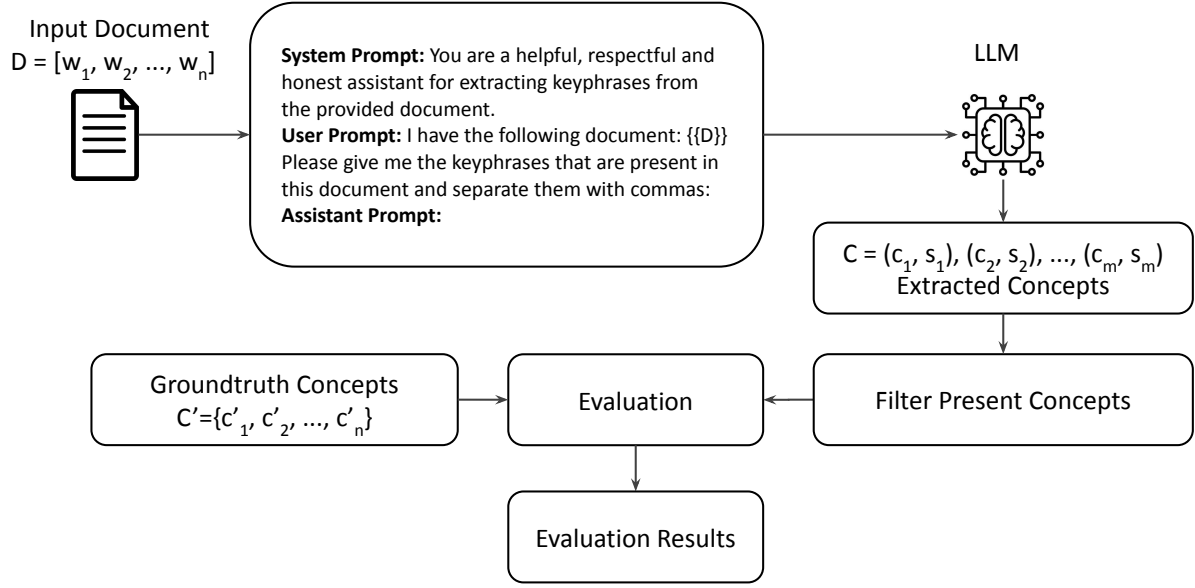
Input Document
$D = [w_1, w_2, ..., w_n]$

**System Prompt:** You are a helpful, respectful and honest assistant for extracting keyphrases from the provided document.
**User Prompt:** I have the following document: {{D}} Please give me the keyphrases that are present in this document and separate them with commas:
**Assistant Prompt:**

LLM

$C = (c_1, s_1), (c_2, s_2), ..., (c_m, s_m)$
Extracted Concepts

Groundtruth Concepts
$C' = \{c'_1, c'_2, ..., c'_n\}$

Evaluation

Filter Present Concepts

Evaluation Results